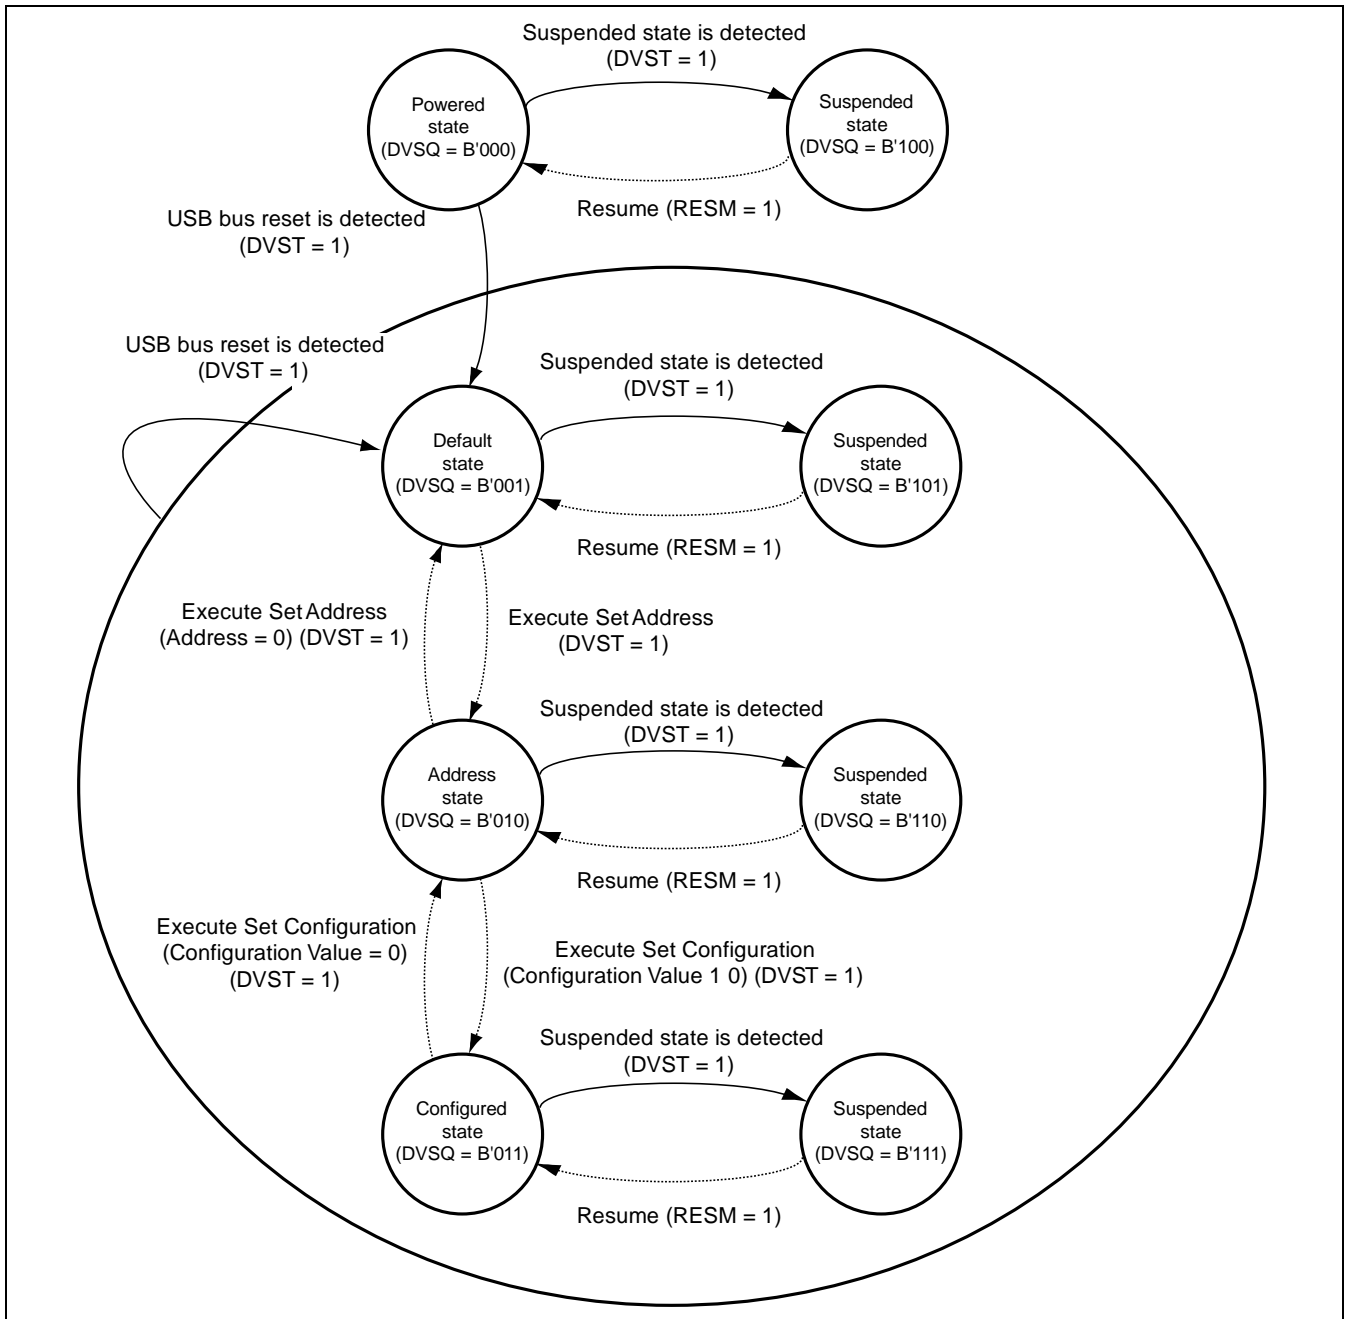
Suspended state is detected
(DVST = 1)

Powered state (DVSQ = B'000)

Suspended state (DVSQ = B'100)

Resume (RESM = 1)

USB bus reset is detected
(DVST = 1)

USB bus reset is detected
(DVST = 1)

Suspended state is detected
(DVST = 1)

Default state (DVSQ = B'001)

Suspended state (DVSQ = B'101)

Resume (RESM = 1)

Execute Set Address
(Address = 0) (DVST = 1)

Execute Set Address
(DVST = 1)

Suspended state is detected
(DVST = 1)

Address state (DVSQ = B'010)

Suspended state (DVSQ = B'110)

Resume (RESM = 1)

Execute Set Configuration
(Configuration Value = 0)
(DVST = 1)

Execute Set Configuration
(Configuration Value 1 0) (DVST = 1)

Suspended state is detected
(DVST = 1)

Configured state (DVSQ = B'011)

Suspended state (DVSQ = B'111)

Resume (RESM = 1)